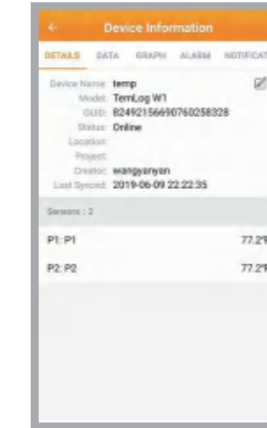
Device Information

DETAILS DATA GRAPH ALARM NOTIFICAT

Device Name: temp
Model: TemLog W1
GUID: 824921566907602583​28
Status: Online
Location:
Project:
Creator: wangyanyan
Last Synced: 2019-06-09 22:22:35

Sensors : 2

P1: P1 77.2°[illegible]

P2: P2 77.2°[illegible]